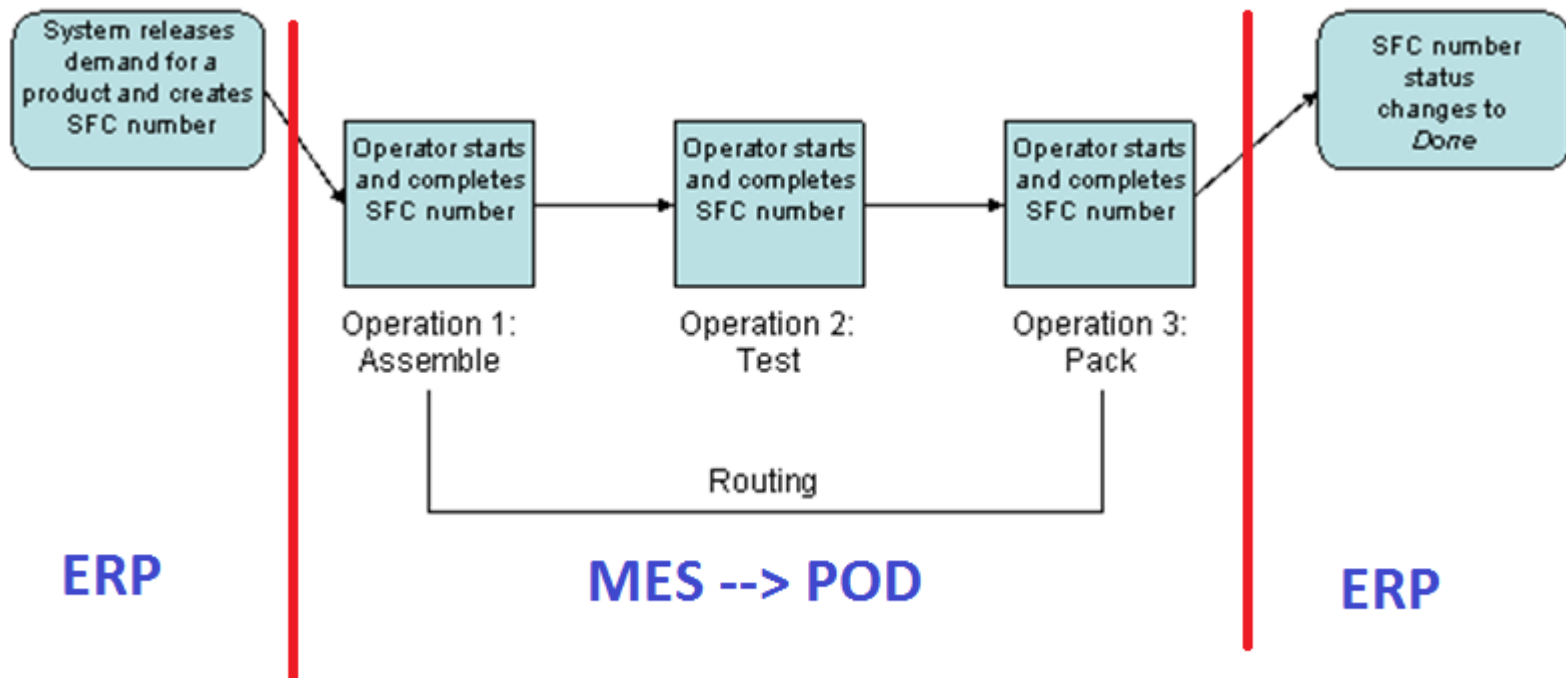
System releases demand for a product and creates SFC number

Operator starts and completes SFC number

Operator starts and completes SFC number

Operator starts and completes SFC number

SFC number status changes to *Done*

Operation 1: Assemble

Operation 2: Test

Operation 3: Pack

Routing

ERP

MES --> POD

ERP